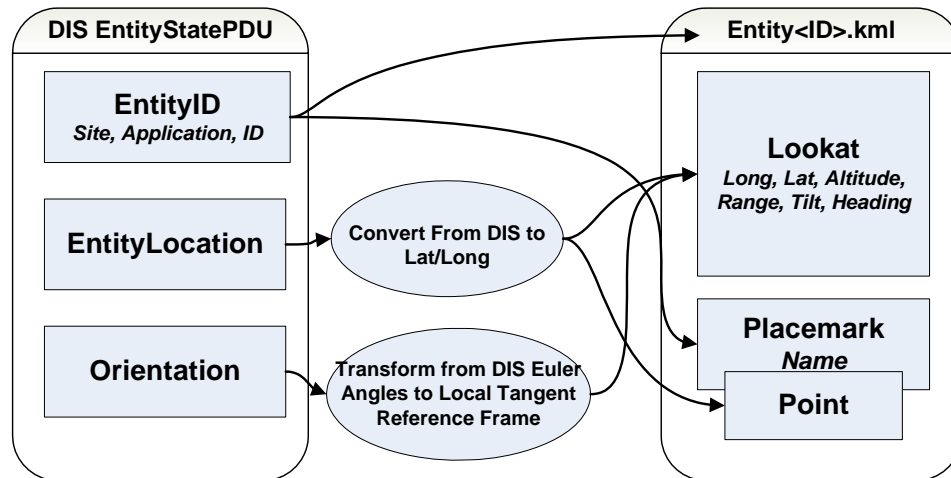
DIS EntityStatePDU

EntityID
Site, Application, ID

EntityLocation

Orientation

Convert From DIS to Lat/Long

Transform from DIS Euler Angles to Local Tangent Reference Frame

Entity<ID>.kml

Lookat
Long, Lat, Altitude, Range, Tilt, Heading

Placemark
Name

Point